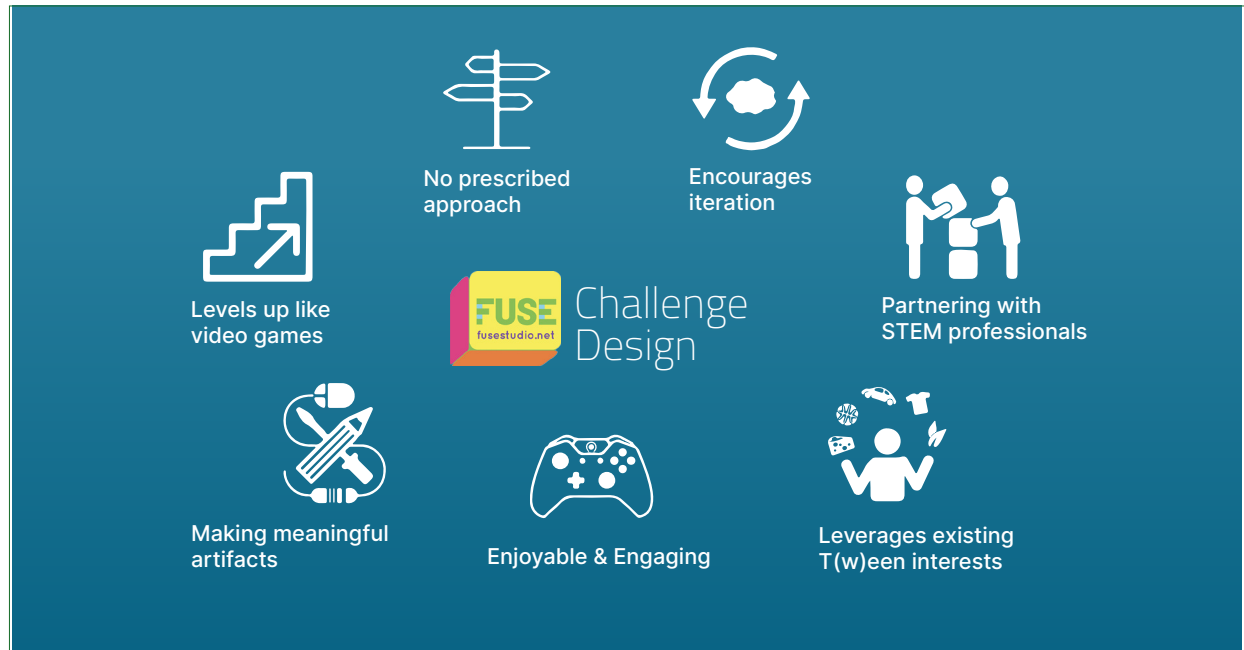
No prescribed approach

Encourages iteration

Levels up like video games

FUSE
fusestudio.net
Challenge Design

Partnering with STEM professionals

Making meaningful artifacts

Enjoyable & Engaging

Leverages existing T(w)een interests